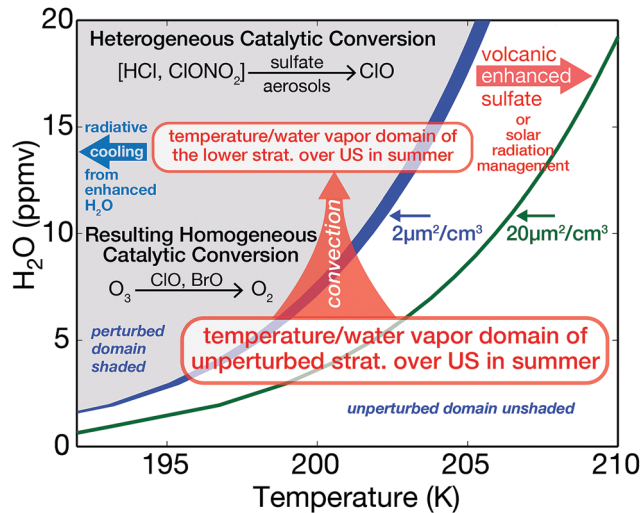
20

15

10

5

0

$H_2O$ (ppmv)

195

200

205

210

Temperature (K)

Heterogeneous Catalytic Conversion

$[HCl, ClONO_2] \xrightarrow[\text{aerosols}]{\text{sulfate}} ClO$

volcanic

enhanced

sulfate

or

solar

radiation

management

radiative

cooling

from

enhanced

$H_2O$

temperature/water vapor domain of the lower strat. over US in summer

convection

Resulting Homogeneous Catalytic Conversion

$O_3 \xrightarrow{\text{ClO, BrO}} O_2$

$2\mu m^2/cm^3$

$20\mu m^2/cm^3$

perturbed domain shaded

temperature/water vapor domain of unperturbed strat. over US in summer

unperturbed domain unshaded